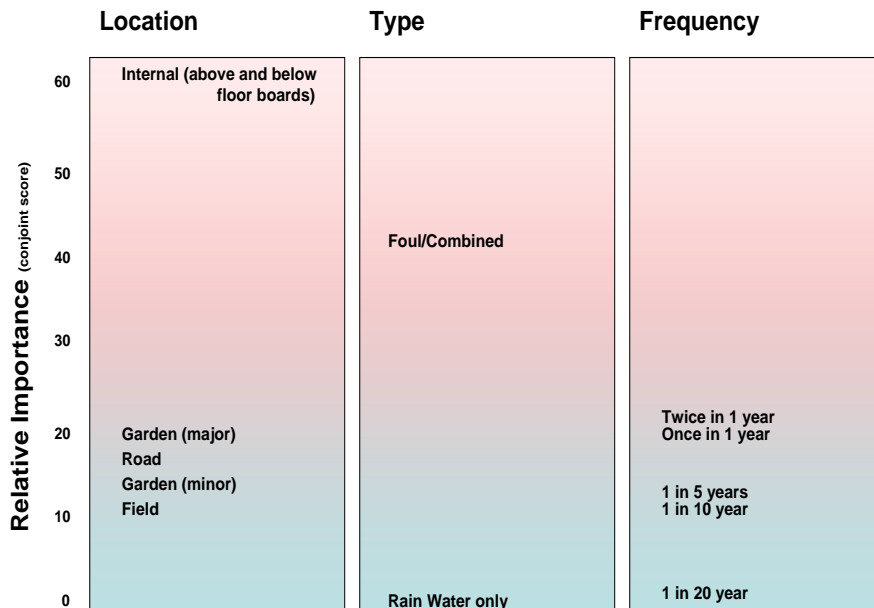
Location

Type

Frequency

Relative Importance (conjoint score)

60
50
40
30
20
10
0

Internal (above and below floor boards)

Garden (major)
Road
Garden (minor)
Field

Foul/Combined

Rain Water only

Twice in 1 year
Once in 1 year

1 in 5 years
1 in 10 year

1 in 20 year